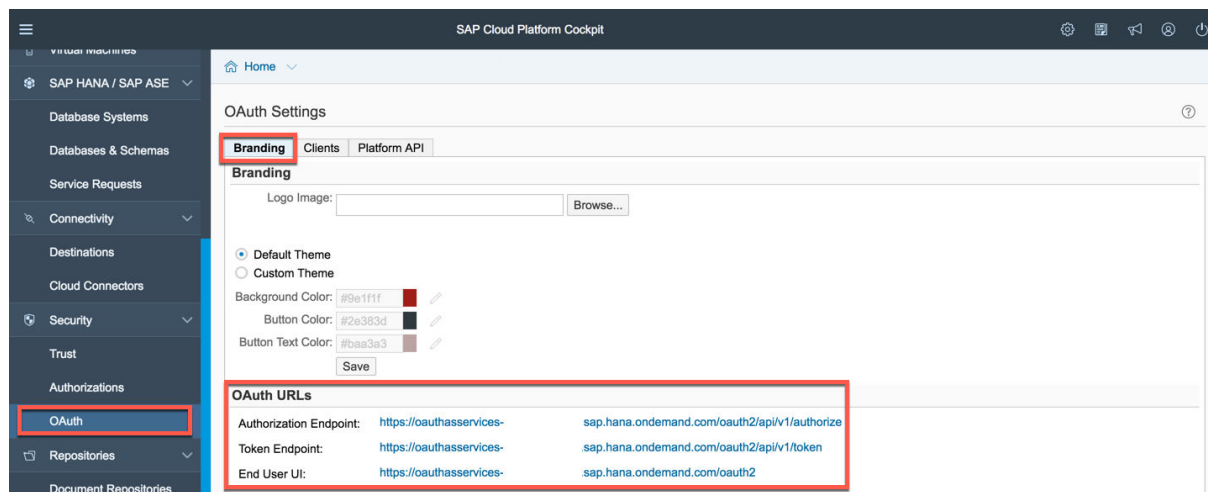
SAP Cloud Platform Cockpit

Virtual Machines
SAP HANA / SAP ASE
Database Systems
Databases & Schemas
Service Requests
Connectivity
Destinations
Cloud Connectors
Security
Trust
Authorizations
OAuth
Repositories
Document Repositories

Home

OAuth Settings

Branding | Clients | Platform API

Branding

Logo Image: Browse...

Default Theme
Custom Theme

Background Color: #9e1f1f
Button Color: #2e383d
Button Text Color: #baa3a3
Save

OAuth URLs

| | |
|---|---|
| Authorization Endpoint: | https://oauthasservices- .sap.hana.ondemand.com/oauth2/api/v1/authorize |
| Token Endpoint: | https://oauthasservices- .sap.hana.ondemand.com/oauth2/api/v1/token |
| End User UI: | https://oauthasservices- .sap.hana.ondemand.com/oauth2 |